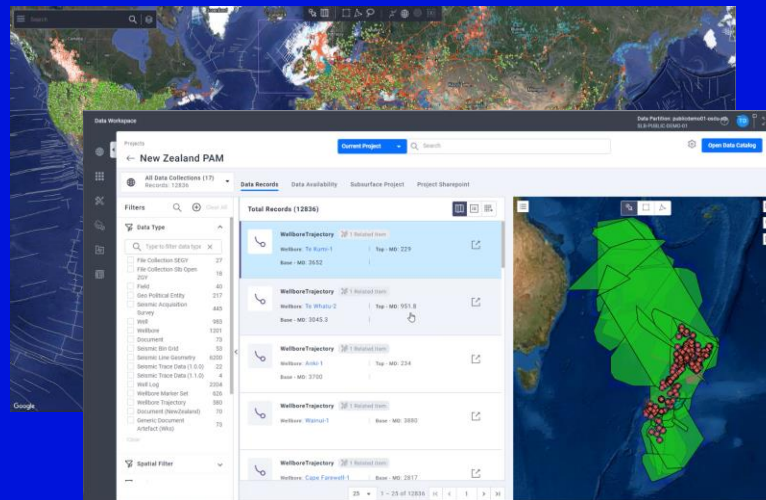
Search

Google

Data Workspace

Data Partition: publicdemo01-osdu-sdk
SLB-PUBLIC-DEMO-01

Projects
New Zealand PAM

Current Project
Search
Open Data Catalog

All Data Collections (17)
Records: 12836

Data Records
Data Availability
Subsurface Project
Project Sharepoint

Filters
Clear All

Data Type
Type to filter data type

| | |
|---|---|
| File Collection SEGY | 27 |
| File Collection Slb Open ZGY | 16 |
| Field | 40 |
| Geo Political Entity | 217 |
| Seismic Acquisition Survey | 443 |
| Well | 983 |
| Wellbore | 1201 |
| Document | 73 |
| Seismic Bin Grid | 53 |
| Seismic Line Geometry | 6200 |
| Seismic Trace Data (1.0.0) | 22 |
| Seismic Trace Data (1.1.0) | 4 |
| Well Log | 2004 |
| Wellbore Marker Set | 626 |
| Wellbore Trajectory | 580 |
| Document (NewZealand) | 70 |
| Generic Document Artefact (Wks) | 73 |

Close

Spatial Filter

Total Records (12836)

WellboreTrajectory 1 Related Item
Wellbore: Te Kumi-1
Top - MD: 229
Base - MD: 3652

WellboreTrajectory 1 Related Item
Wellbore: Te Whatu-2
Top - MD: 951.8
Base - MD: 3045.3

WellboreTrajectory 1 Related Item
Wellbore: Ariki-1
Top - MD: 234
Base - MD: 3700

WellboreTrajectory 1 Related Item
Wellbore: Waimur-1
Base - MD: 3880

WellboreTrajectory 1 Related Item
Wellbore: Cape Farewell-1
Base - MD: 2817

25
1 - 25 of 12836
1